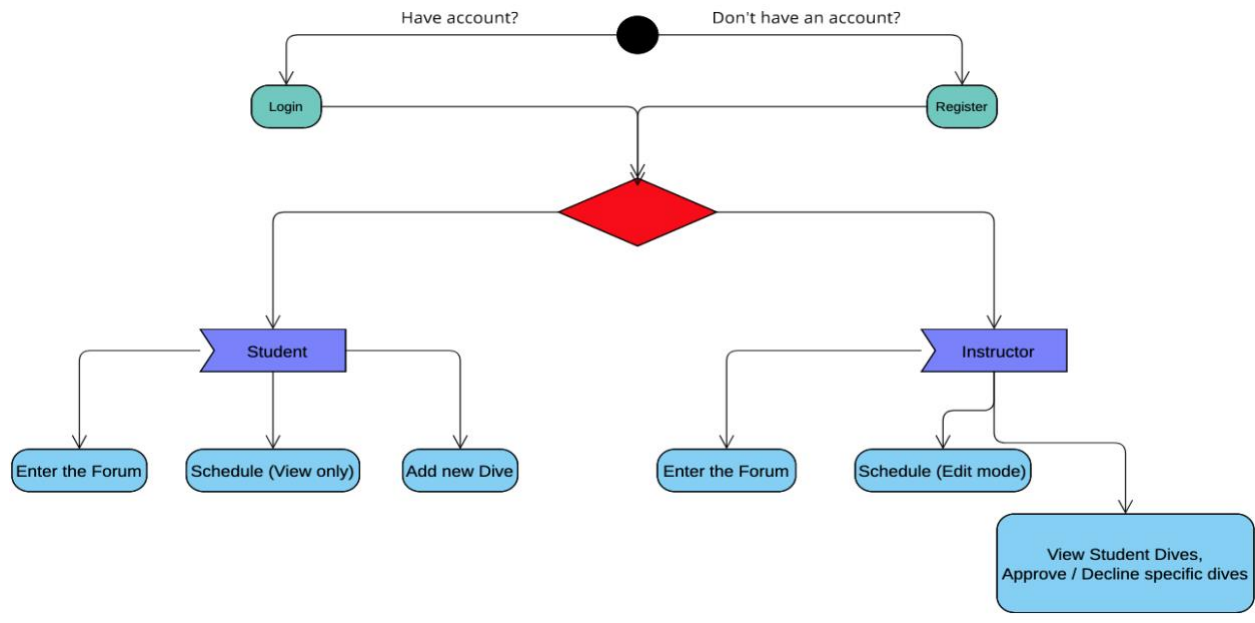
Have account?

Don't have an account?

Login

Register

Student

Instructor

Enter the Forum

Schedule (View only)

Add new Dive

Enter the Forum

Schedule (Edit mode)

View Student Dives, Approve / Decline specific dives